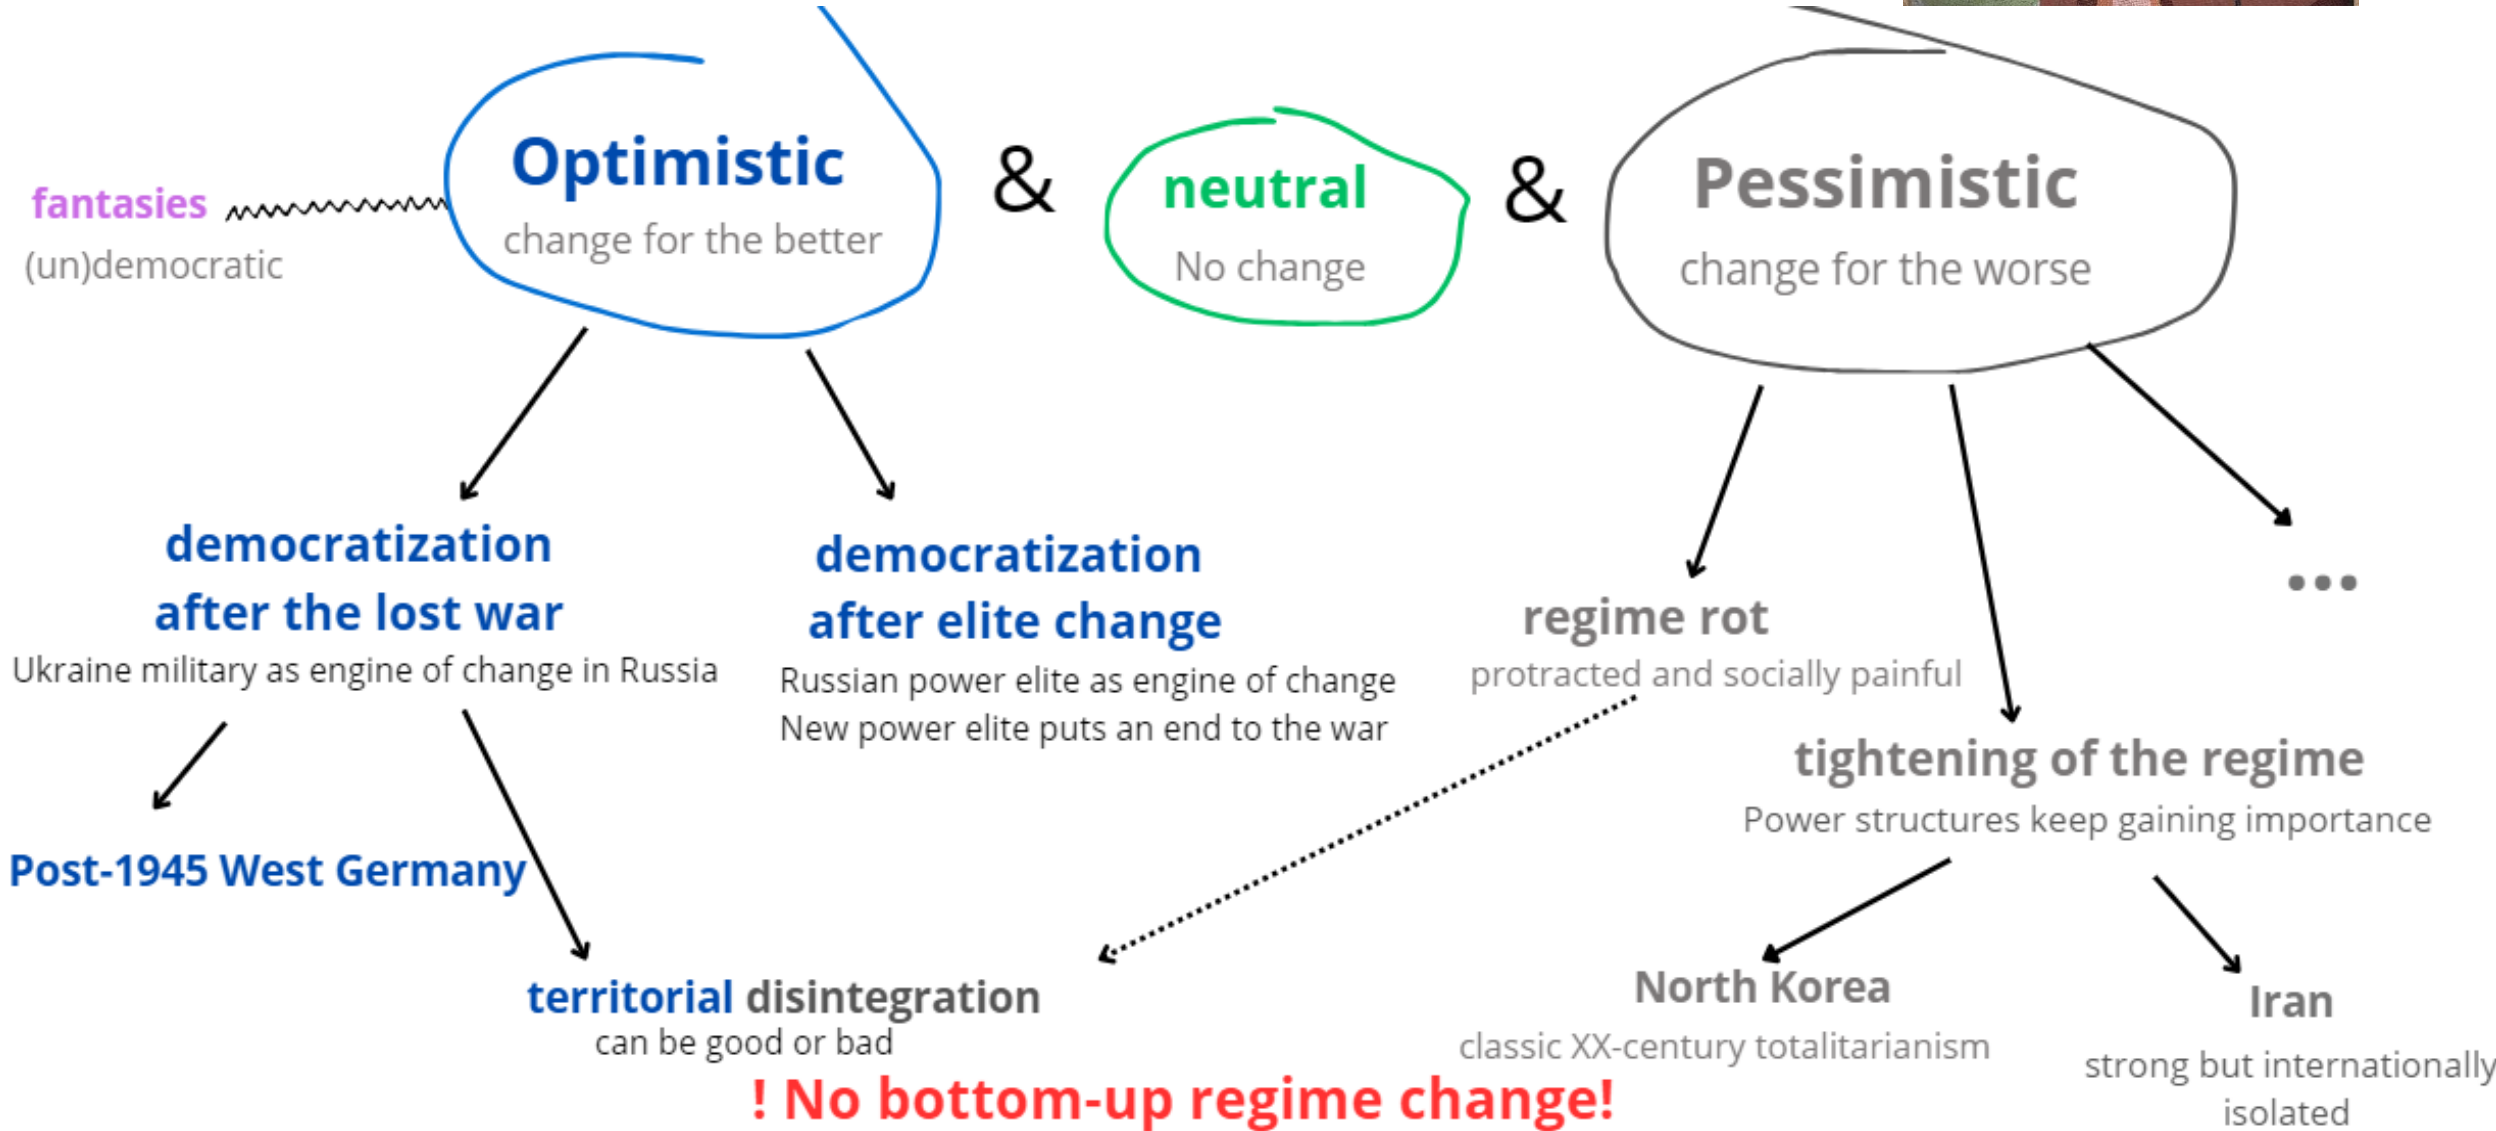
fantasies
(un)democratic

Optimistic
change for the better

&

neutral
No change

&

Pessimistic
change for the worse

democratization after the lost war
Ukraine military as engine of change in Russia

democratization after elite change
Russian power elite as engine of change
New power elite puts an end to the war

regime rot
protracted and socially painful

...

tightening of the regime
Power structures keep gaining importance

Post-1945 West Germany

territorial disintegration
can be good or bad

North Korea
classic XX-century totalitarianism

Iran
strong but internationally isolated

! No bottom-up regime change!